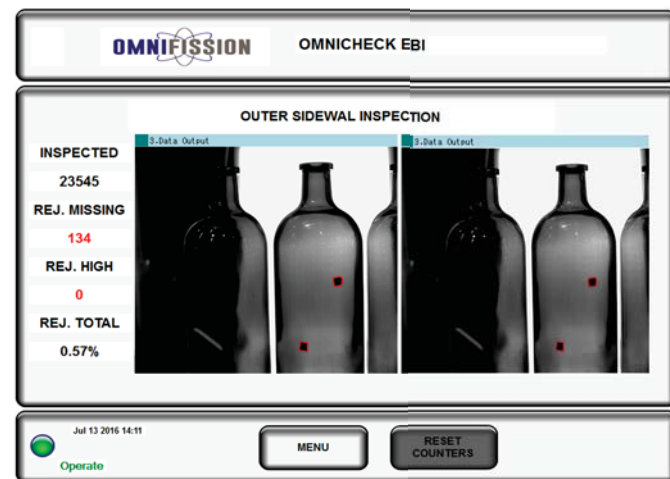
OMNIFISSION

OMNICHECK EBI

OUTER SIDEWAL INSPECTION

INSPECTED

23545

REJ. MISSING

134

REJ. HIGH

0

REJ. TOTAL

0.57%

3.Data Output

3.Data Output

Jul 13 2016 14:11

Operate

MENU

RESET COUNTERS